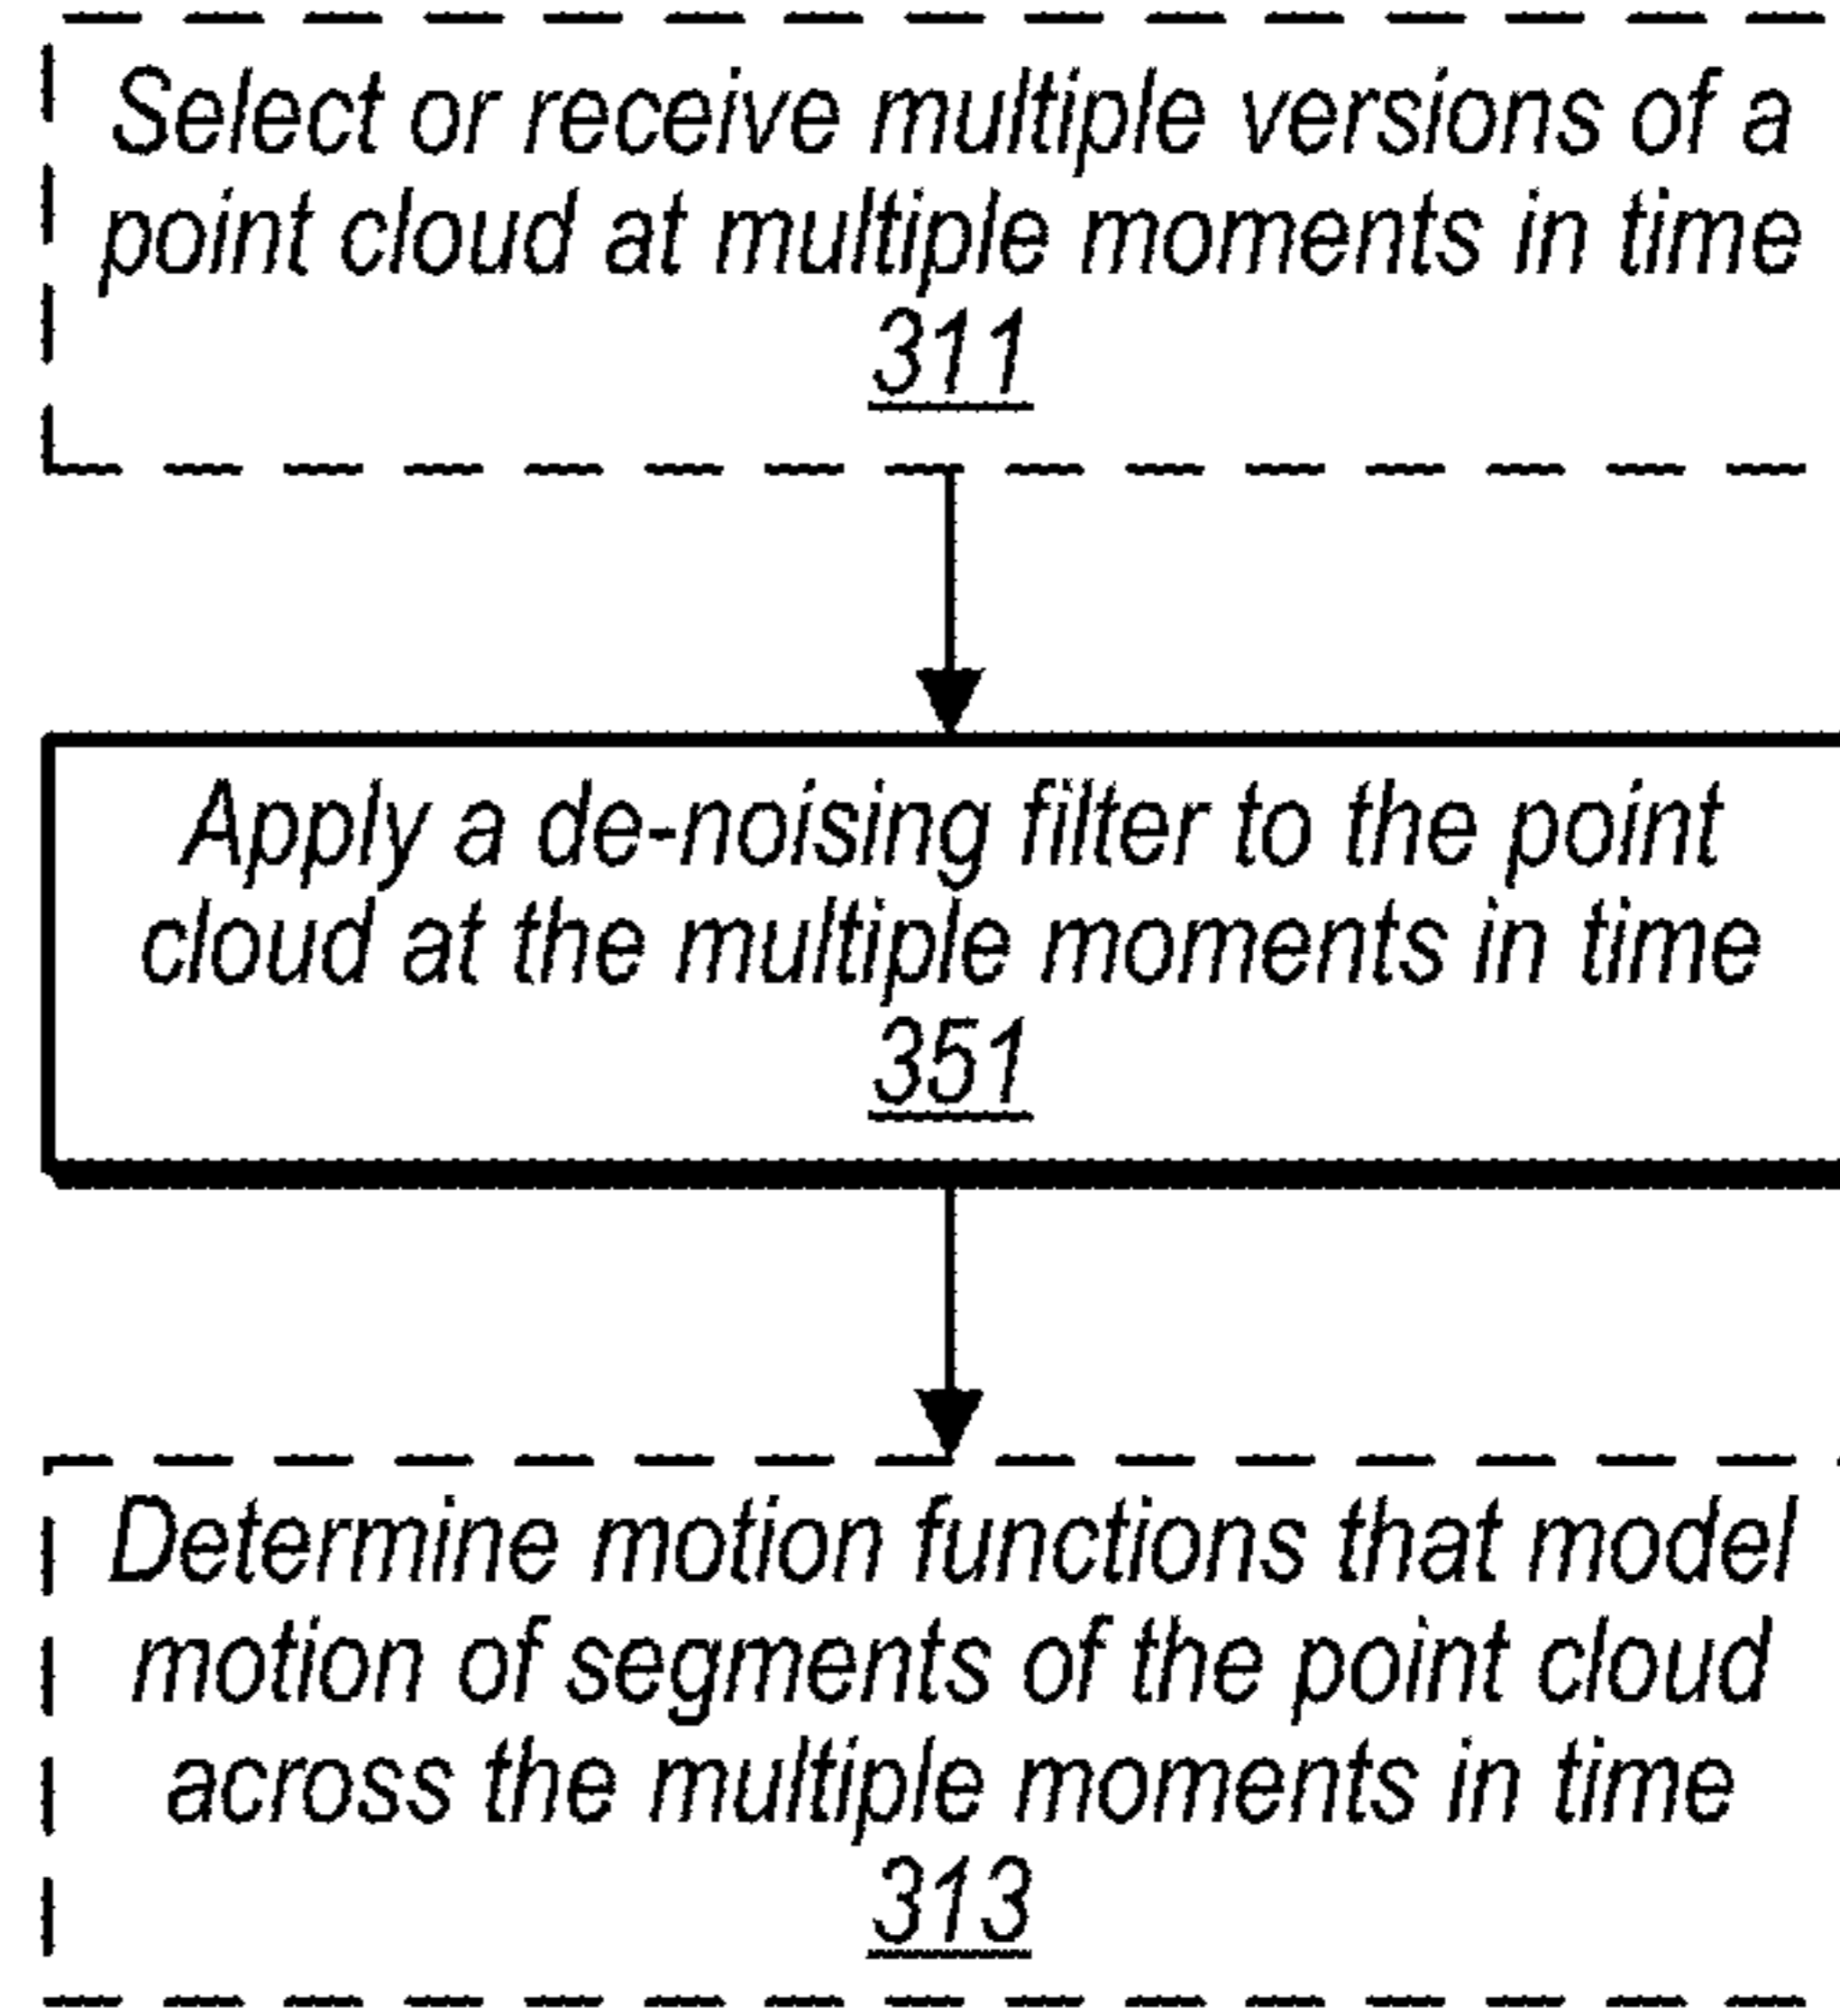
Select or receive multiple versions of a point cloud at multiple moments in time
311

Apply a de-noising filter to the point cloud at the multiple moments in time
351

Determine motion functions that model motion of segments of the point cloud across the multiple moments in time
313